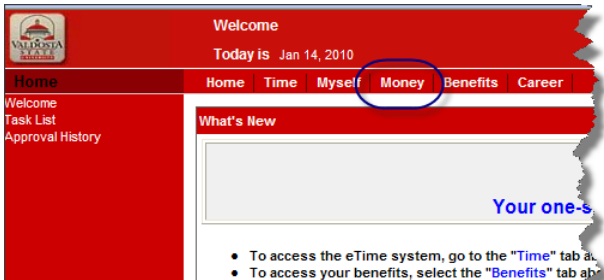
VALDOSTA STATE UNIVERSITY

Welcome

Today is Jan 14, 2010

Home

Welcome
Task List
Approval History

Home | Time | Myself | Money | Benefits | Career

What's New

Your one-s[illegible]

- To access the eTime system, go to the "Time" tab a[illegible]
- To access your benefits, select the "Benefits" tab ab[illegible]